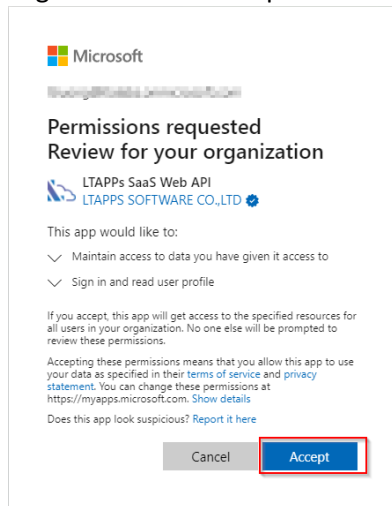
Microsoft

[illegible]

Permissions requested
Review for your organization

LTAPPs SaaS Web API
LTAPPS SOFTWARE CO.,LTD

This app would like to:

Maintain access to data you have given it access to

Sign in and read user profile

If you accept, this app will get access to the specified resources for all users in your organization. No one else will be prompted to review these permissions.

Accepting these permissions means that you allow this app to use your data as specified in their terms of service and privacy statement. You can change these permissions at https://myapps.microsoft.com. Show details

Does this app look suspicious? Report it here

Cancel

Accept